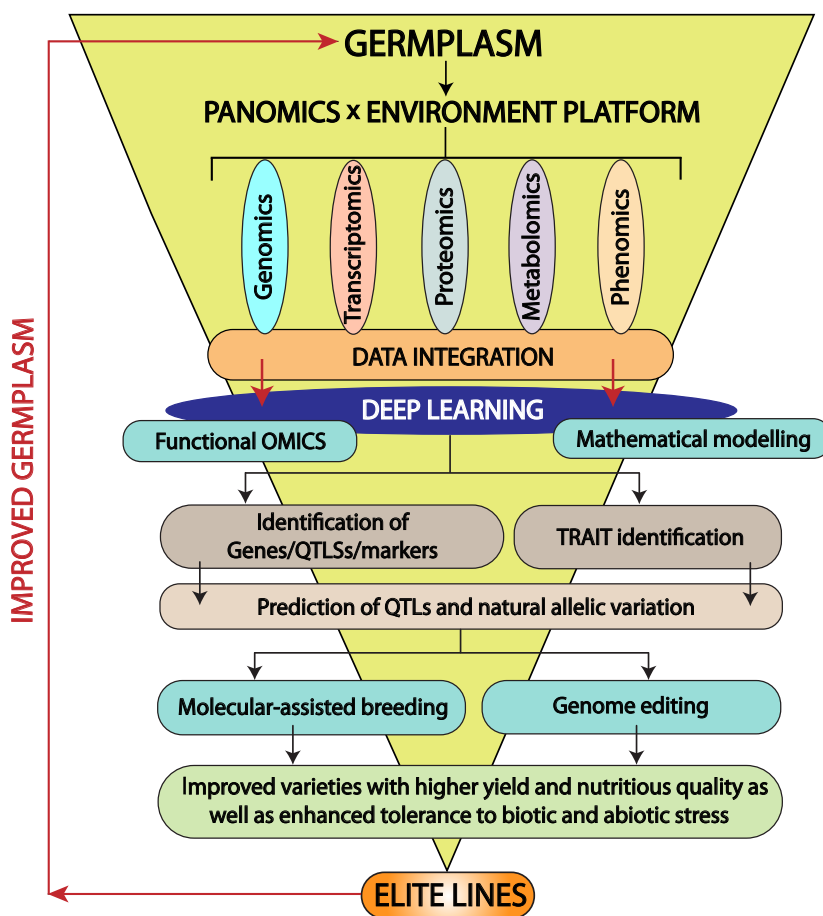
GERMPLASM

PANOMICS x ENVIRONMENT PLATFORM

Genomics

Transcriptomics

Proteomics

Metabolomics

Phenomics

DATA INTEGRATION

DEEP LEARNING

Functional OMICS

Mathematical modelling

Identification of Genes/QTLSs/markers

TRAIT identification

Prediction of QTLs and natural allelic variation

Molecular-assisted breeding

Genome editing

Improved varieties with higher yield and nutritious quality as well as enhanced tolerance to biotic and abiotic stress

ELITE LINES

IMPROVED GERMPLASM